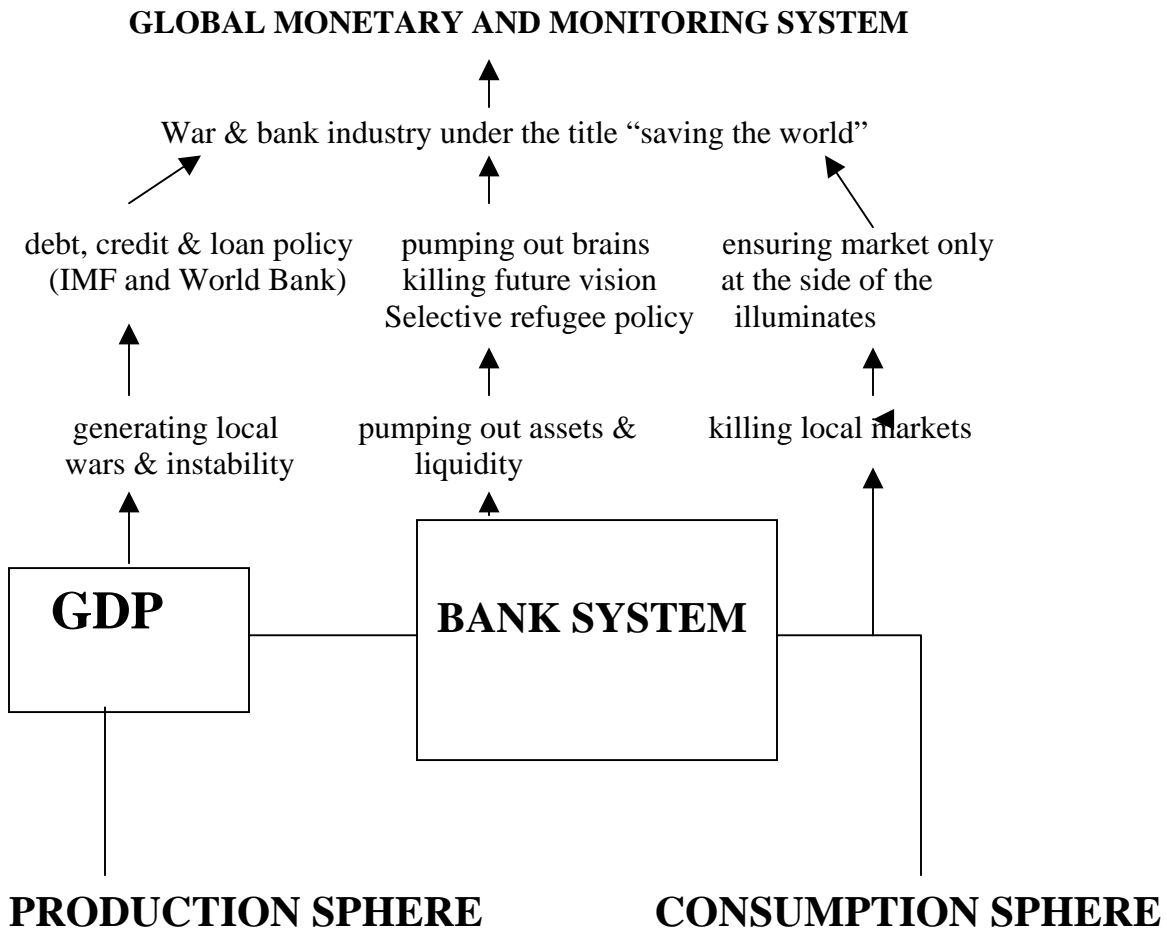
GLOBAL MONETARY AND MONITORING SYSTEM

War & bank industry under the title "saving the world"

debt, credit & loan policy (IMF and World Bank)

pumping out brains killing future vision Selective refugee policy

ensuring market only at the side of the illuminates

generating local wars & instability

pumping out assets & liquidity

killing local markets

GDP

BANK SYSTEM

PRODUCTION SPHERE

CONSUMPTION SPHERE